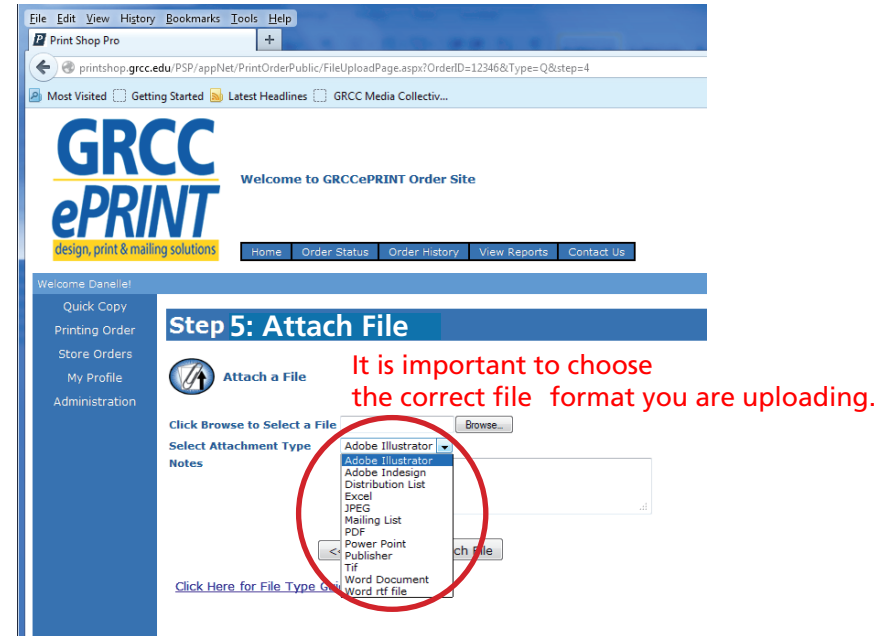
File Edit View History Bookmarks Tools Help

Print Shop Pro

printshop.grcc.edu/PSP/appNet/PrintOrderPublic/FileUploadPage.aspx?OrderID=12346&Type=Q&step=4

Most Visited Getting Started Latest Headlines GRCC Media Collectiv...

GRCC ePRINT design, print & mailing solutions

Welcome to GRCCePRINT Order Site

Home Order Status Order History View Reports Contact Us

Welcome Danelle!

Quick Copy
Printing Order
Store Orders
My Profile
Administration

Step 5: Attach File

It is important to choose the correct file format you are uploading.

Attach a File

Click Browse to Select a File Browse...

Select Attachment Type Adobe Illustrator

Notes

Adobe Illustrator
Adobe Indesign
Distribution List
Excel
JPEG
Mailing List
PDF
Power Point
Publisher
Tif
Word Document
Word rtf file

<< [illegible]ch File

Click Here for File Type G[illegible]